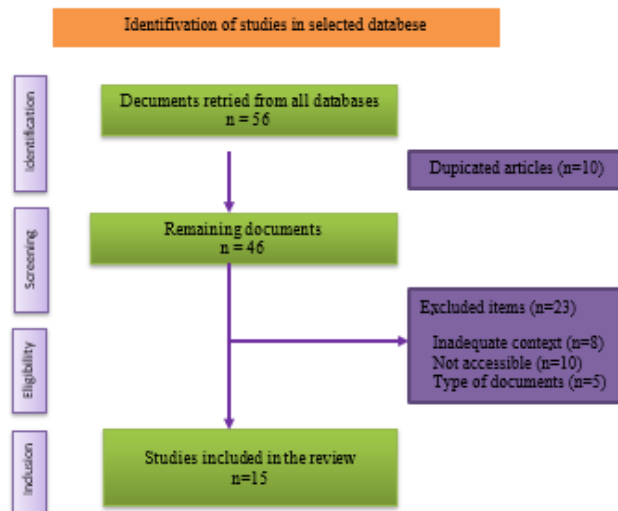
Identifivation of studies in selected databese

Identification

Documents retried from all databases
n = 56

Dupicated articles (n=10)

Screening

Remaining documents
n = 46

Excluded items (n=23)

Inadequate context (n=8)
Not accessible (n=10)
Type of documents (n=5)

Eligibility

Inclusion

Studies included in the review
n=15